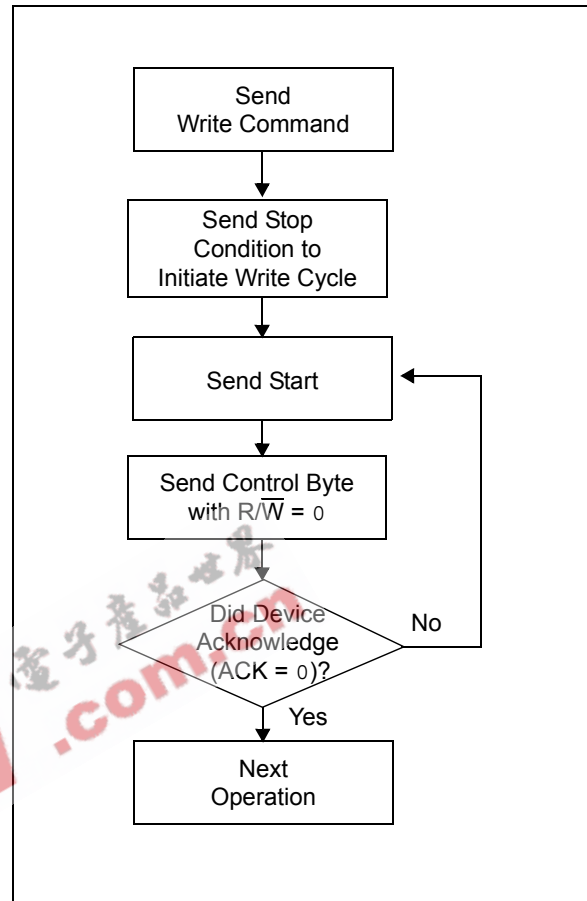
Send Write Command

Send Stop Condition to Initiate Write Cycle

Send Start

Send Control Byte with $R/\overline{W}$ = 0

Did Device Acknowledge (ACK = 0)?

No

Yes

Next Operation

电子产品世界
.com.cn